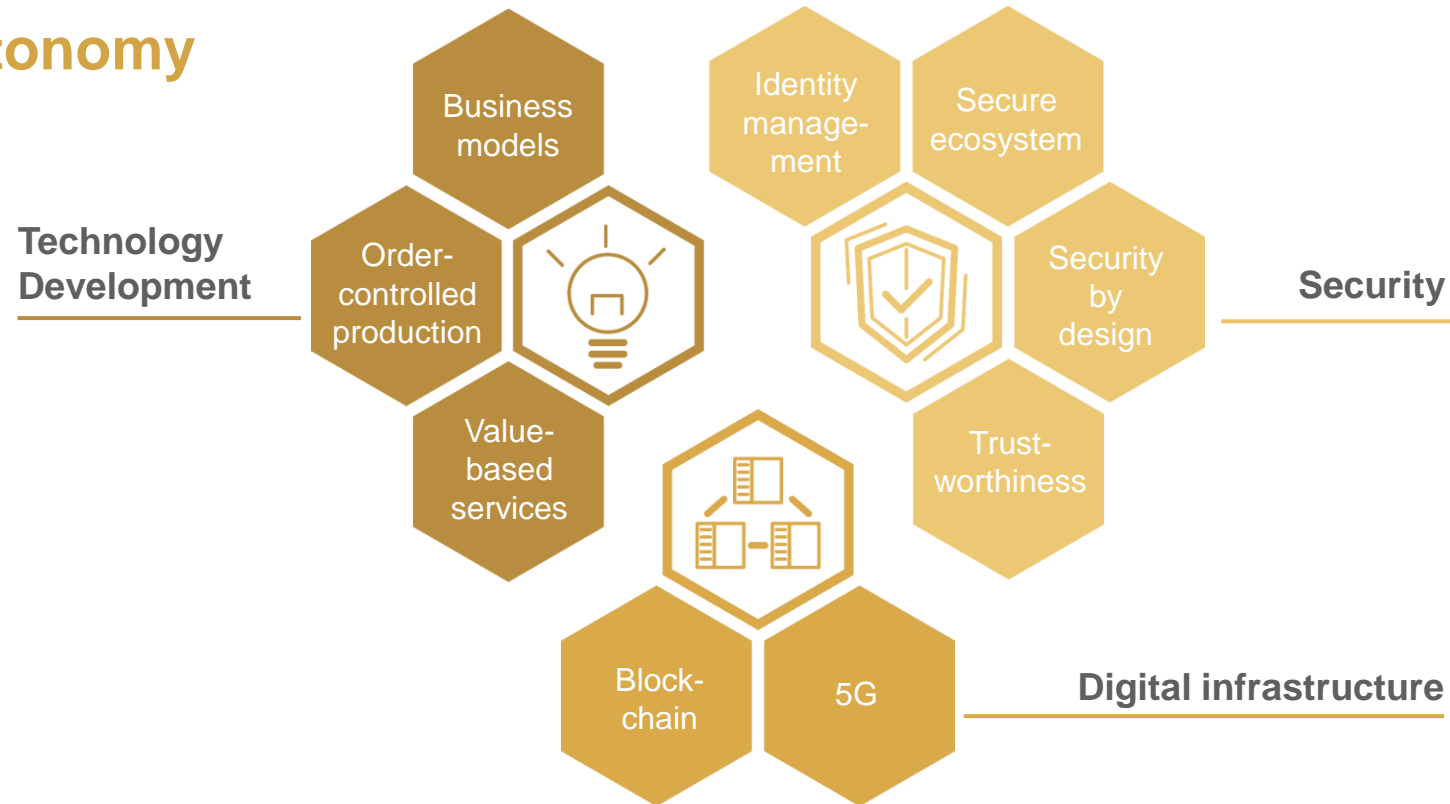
conomy

Technology Development

Business models

Order-controlled production

Value-based services

Identity management

Secure ecosystem

Security by design

Trustworthiness

Security

Blockchain

5G

Digital infrastructure